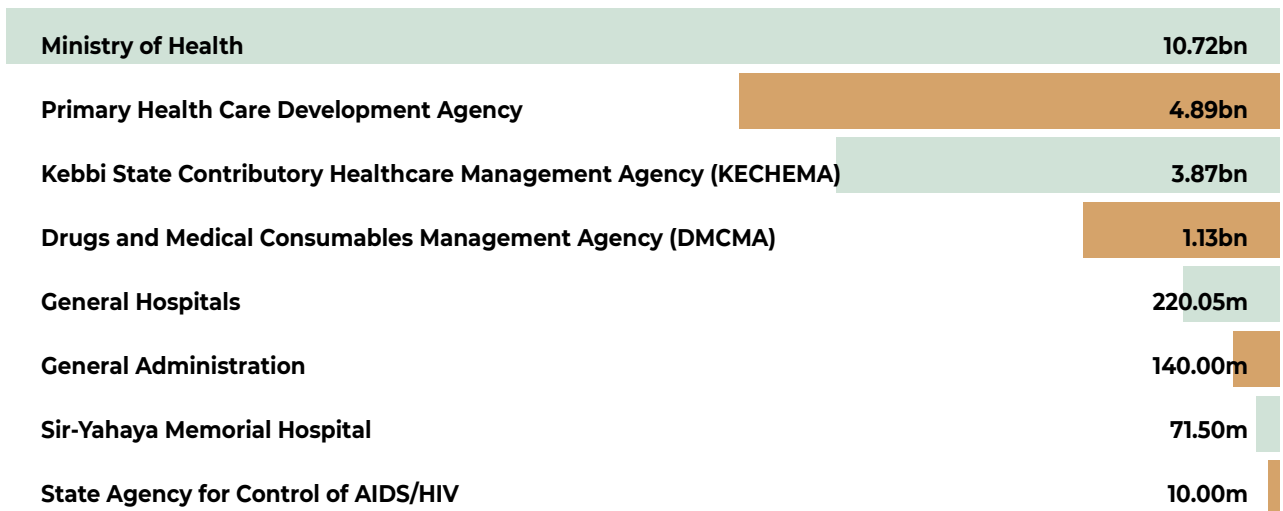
| | |
|---|---|
| Ministry of Health | 10.72bn |
| Primary Health Care Development Agency | 4.89bn |
| Kebbi State Contributory Healthcare Management Agency (KECHEMA) | 3.87bn |
| Drugs and Medical Consumables Management Agency (DMCMA) | 1.13bn |
| General Hospitals | 220.05m |
| General Administration | 140.00m |
| Sir-Yahaya Memorial Hospital | 71.50m |
| State Agency for Control of AIDS/HIV | 10.00m |